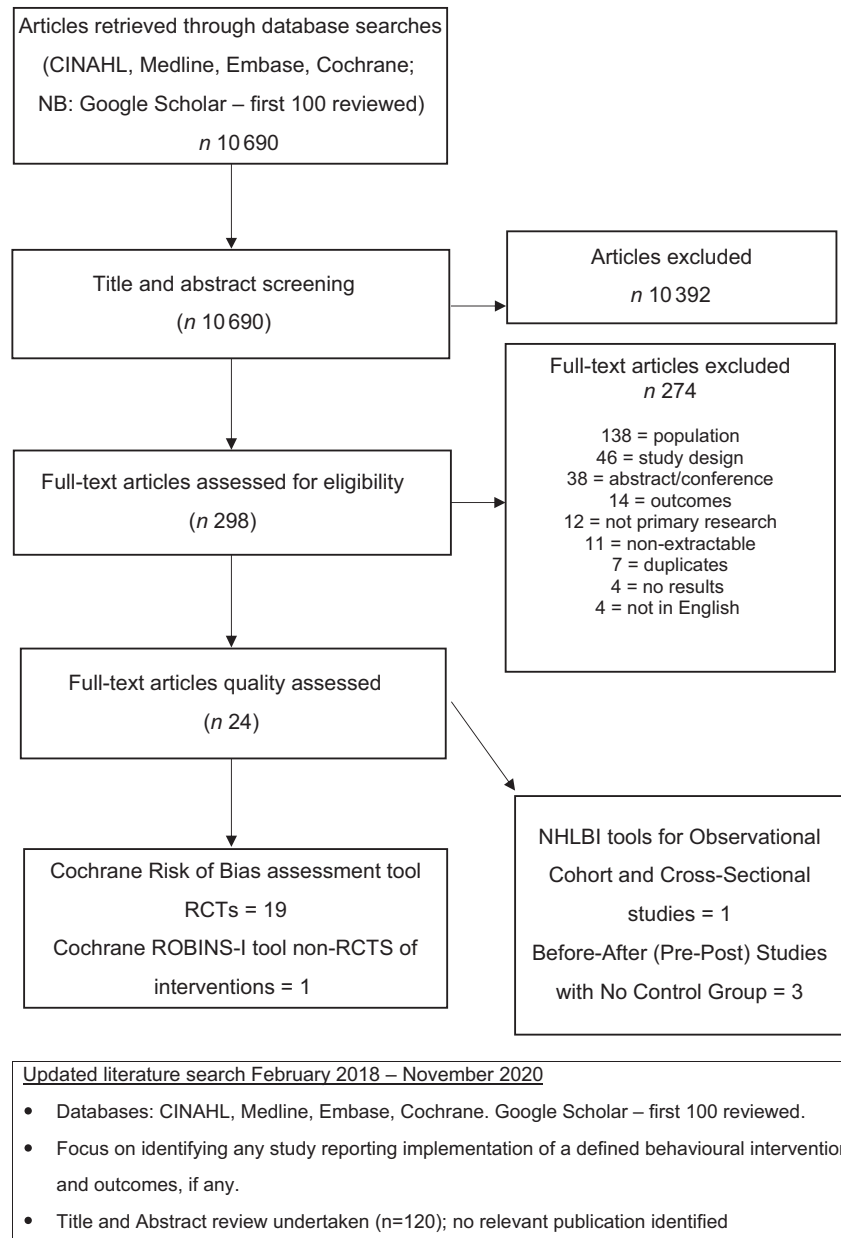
Articles retrieved through database searches (CINAHL, Medline, Embase, Cochrane; NB: Google Scholar – first 100 reviewed) *n* 10 690

Title and abstract screening (*n* 10 690)

Articles excluded *n* 10 392

Full-text articles excluded *n* 274

138 = population
46 = study design
38 = abstract/conference
14 = outcomes
12 = not primary research
11 = non-extractable
7 = duplicates
4 = no results
4 = not in English

Full-text articles assessed for eligibility (*n* 298)

Full-text articles quality assessed (*n* 24)

Cochrane Risk of Bias assessment tool RCTs = 19 Cochrane ROBINS-I tool non-RCTS of interventions = 1

NHLBI tools for Observational Cohort and Cross-Sectional studies = 1 Before-After (Pre-Post) Studies with No Control Group = 3

Updated literature search February 2018 – November 2020

- Databases: CINAHL, Medline, Embase, Cochrane. Google Scholar – first 100 reviewed.
- Focus on identifying any study reporting implementation of a defined behavioural interventio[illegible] and outcomes, if any.
- Title and Abstract review undertaken (n=120); no relevant publication identified